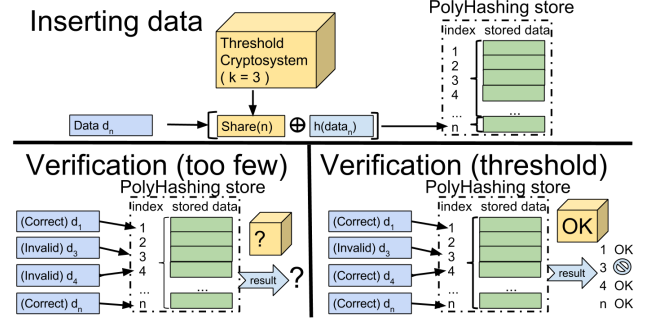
Inserting data

Threshold Cryptosystem ( k = 3 )

PolyHashing store

index stored data

1
2
3
4
...
n

Data $d_n$

Share(n) $\oplus$ h($data_n$)

Verification (too few)

PolyHashing store

index stored data

(Correct) $d_1$
(Invalid) $d_3$
(Invalid) $d_4$
(Correct) $d_n$

1
2
3
4
...
n

?

result ?

Verification (threshold)

PolyHashing store

index stored data

(Correct) $d_1$
(Invalid) $d_3$
(Correct) $d_4$
(Correct) $d_n$

1
2
3
4
...
n

OK

result

1 OK
3
4 OK
n OK